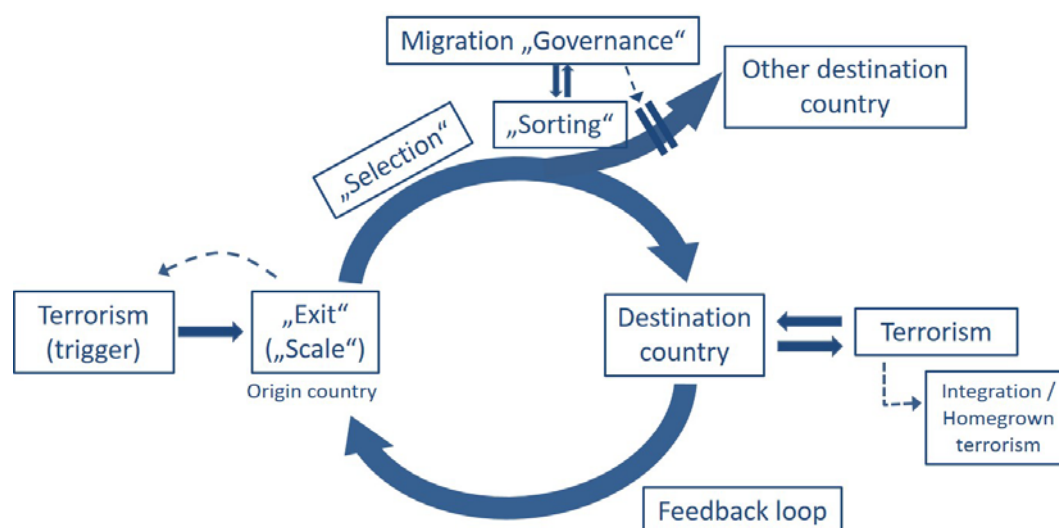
Migration „Governance“

Other destination country

„Sorting“

„Selection“

Terrorism (trigger)

„Exit“ („Scale“)

Origin country

Destination country

Terrorism

Integration / Homegrown terrorism

Feedback loop